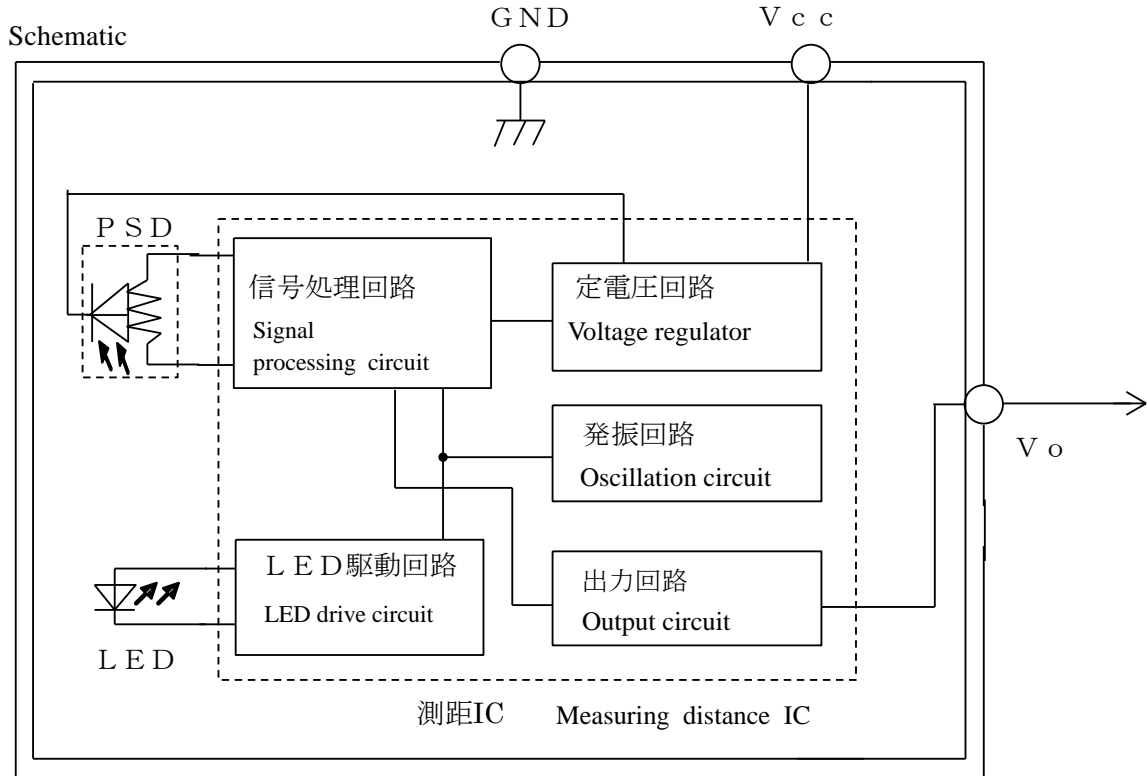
Schematic

ＧＮＤ

Ｖｃｃ

ＰＳＤ

信号処理回路
Signal processing circuit

定電圧回路
Voltage regulator

発振回路
Oscillation circuit

Ｖｏ

ＬＥＤ駆動回路
LED drive circuit

出力回路
Output circuit

ＬＥＤ

測距IC Measuring distance IC